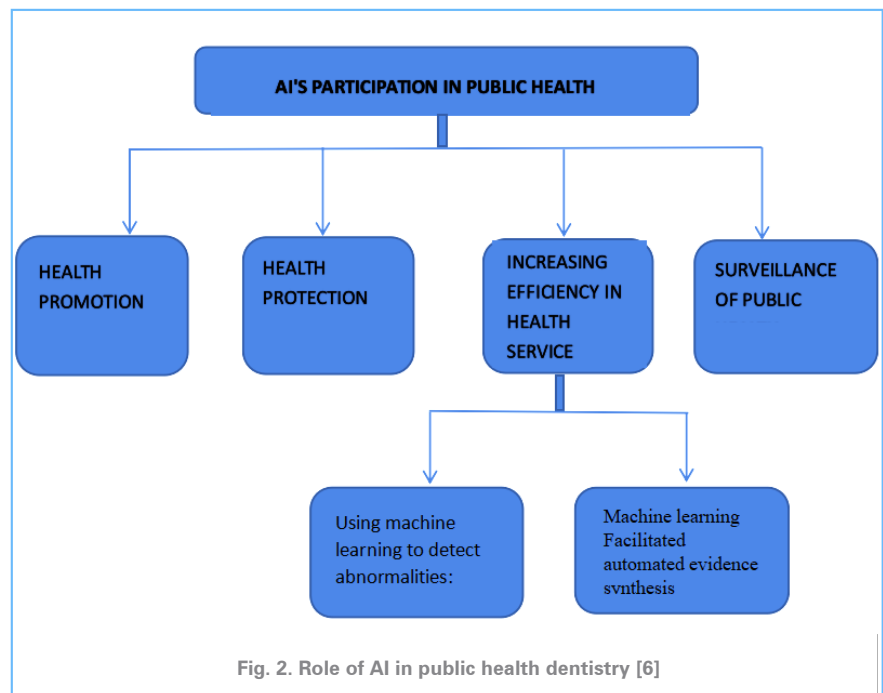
AI'S PARTICIPATION IN PUBLIC HEALTH

HEALTH PROMOTION

HEALTH PROTECTION

INCREASING EFFICIENCY IN HEALTH SERVICE

SURVEILLANCE OF PUBLIC

Using machine learning to detect abnormalities:

Machine learning Facilitated automated evidence synthesis

Fig. 2. Role of AI in public health dentistry [6]